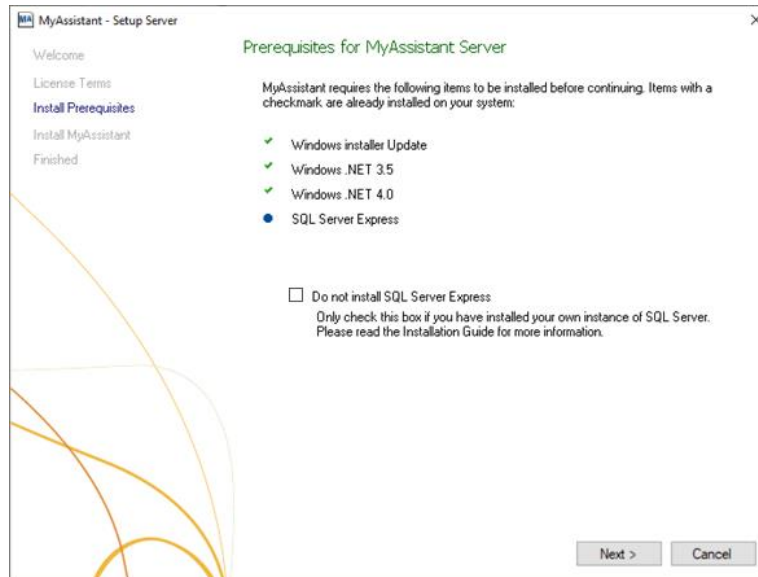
MA MyAssistant - Setup Server

×

Welcome
License Terms
Install Prerequisites
Install MyAssistant
Finished

Prerequisites for MyAssistant Server

MyAssistant requires the following items to be installed before continuing. Items with a checkmark are already installed on your system:

Windows installer Update
Windows .NET 3.5
Windows .NET 4.0
SQL Server Express

Do not install SQL Server Express
Only check this box if you have installed your own instance of SQL Server. Please read the Installation Guide for more information.

Next >
Cancel